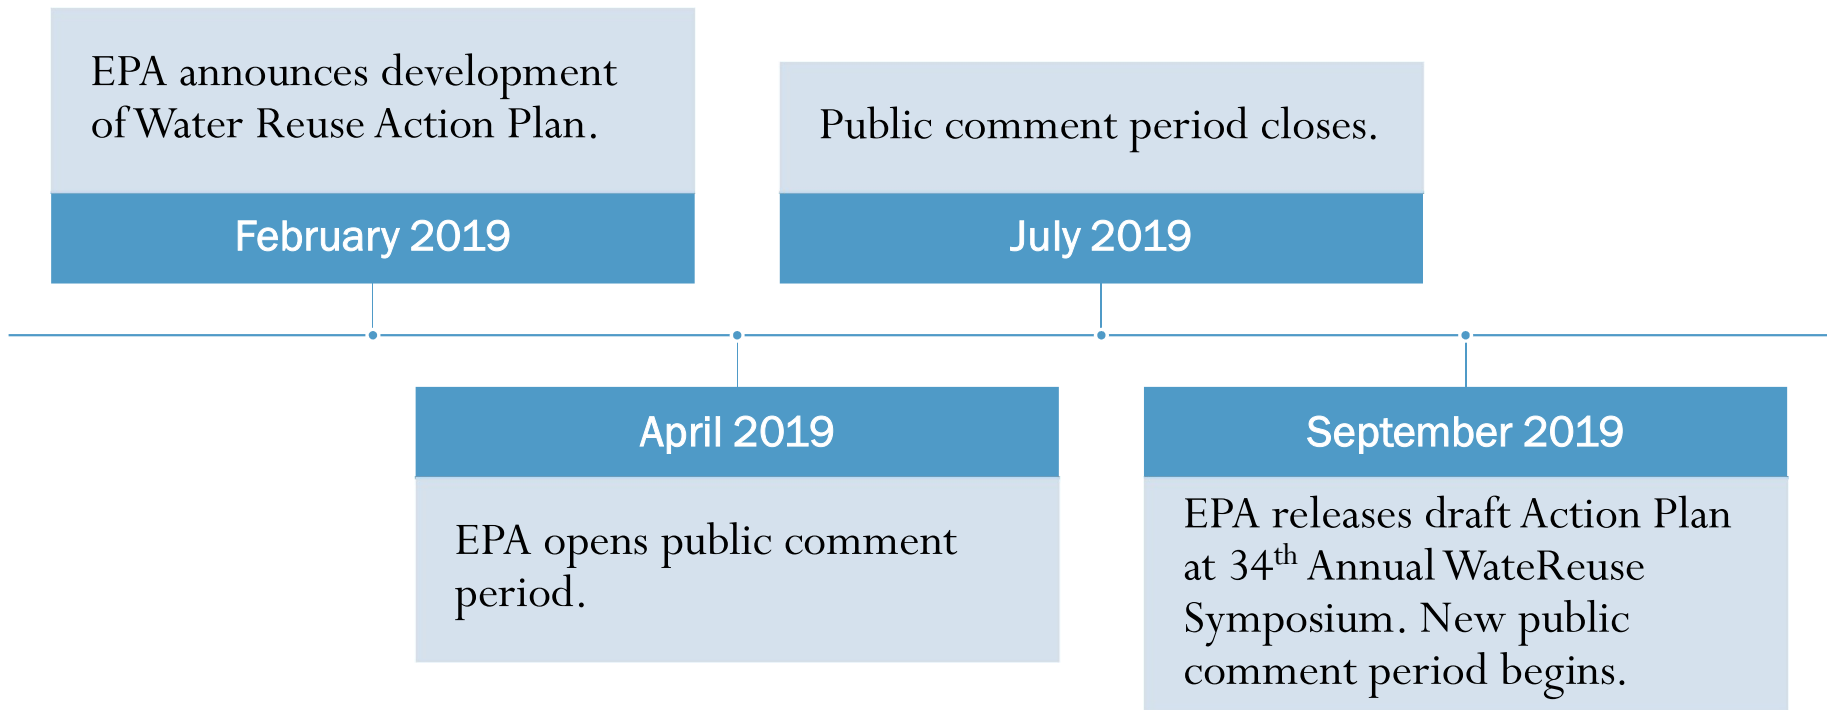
EPA announces development of Water Reuse Action Plan.

February 2019

Public comment period closes.

July 2019

April 2019

EPA opens public comment period.

September 2019

EPA releases draft Action Plan at 34$^{th}$ Annual WateReuse Symposium. New public comment period begins.